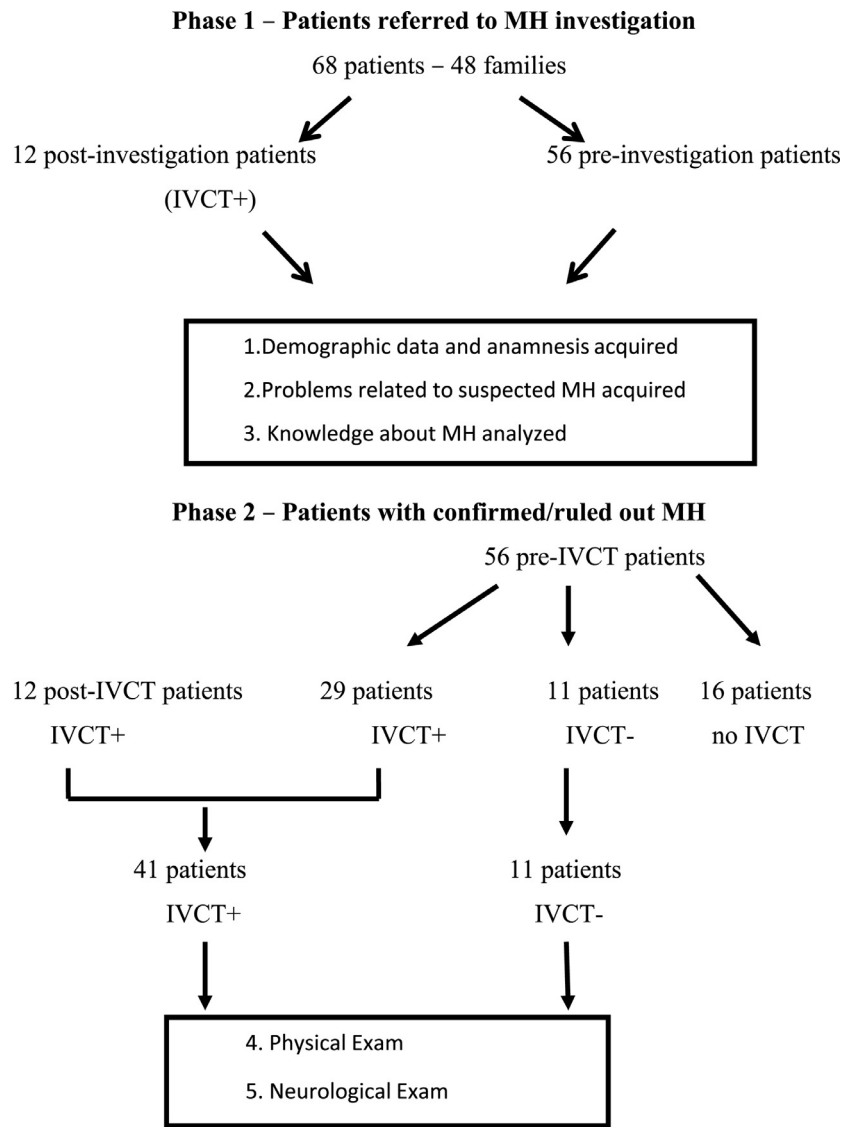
**Phase 1 – Patients referred to MH investigation**

68 patients – 48 families

12 post-investigation patients

(IVCT+)

56 pre-investigation patients

1.Demographic data and anamnesis acquired

2.Problems related to suspected MH acquired

3. Knowledge about MH analyzed

**Phase 2 – Patients with confirmed/ruled out MH**

56 pre-IVCT patients

12 post-IVCT patients

IVCT+

29 patients

IVCT+

11 patients

IVCT-

16 patients

no IVCT

41 patients

IVCT+

11 patients

IVCT-

4. Physical Exam

5. Neurological Exam